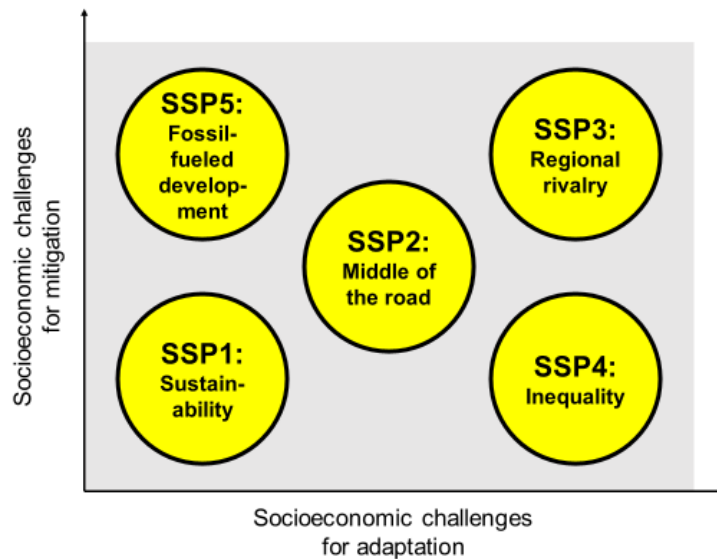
Socioeconomic challenges for mitigation

SSP5: Fossil-fueled development

SSP3: Regional rivalry

SSP2: Middle of the road

SSP1: Sustainability

SSP4: Inequality

Socioeconomic challenges for adaptation